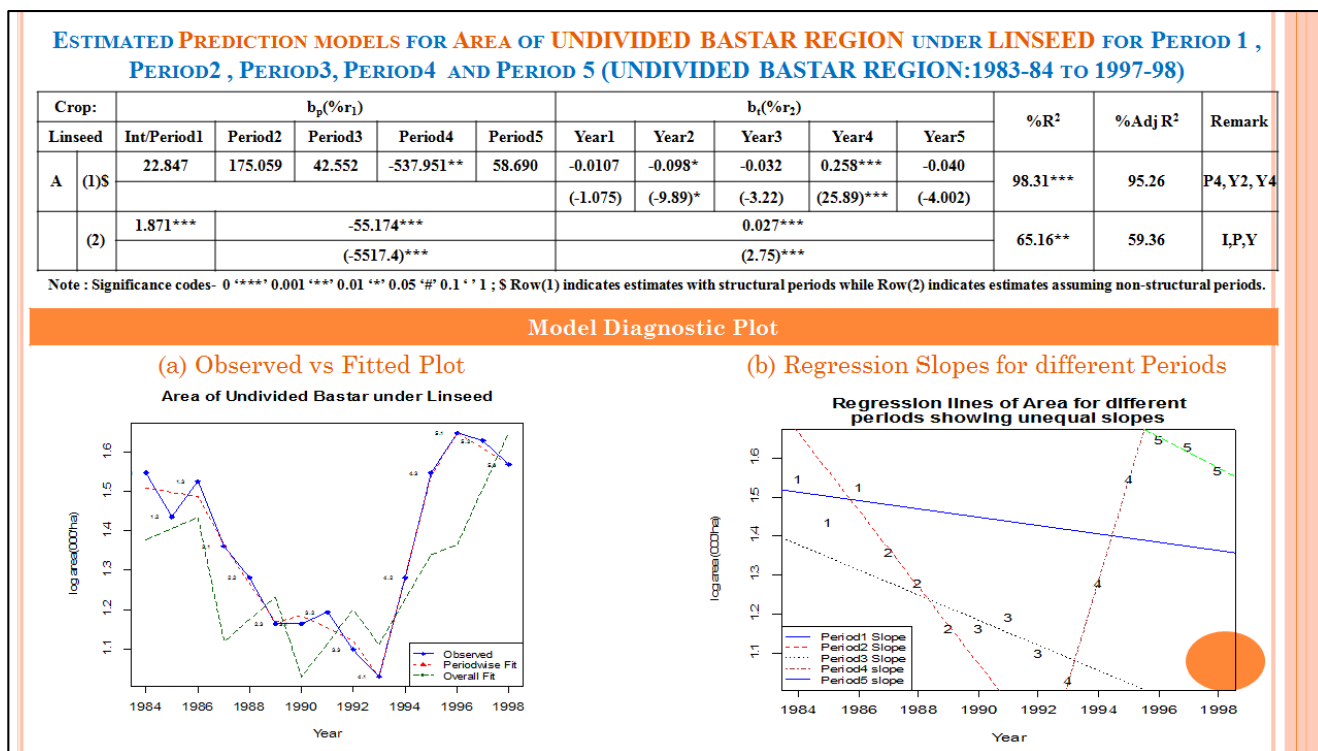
ESTIMATED PREDICTION MODELS FOR AREA OF UNDIVIDED BASTAR REGION UNDER LINSEED FOR PERIOD 1 , PERIOD2 , PERIOD3, PERIOD4 AND PERIOD 5 (UNDIVIDED BASTAR REGION:1983-84 TO 1997-98)

| Crop: | | $b_p(\%r_1)$ | | | | | $b_t(\%r_2)$ | | | | | %$R^2$ | %Adj $R^2$ | Remark |
|---|---|---|---|---|---|---|---|---|---|---|---|---|---|---|
| Linseed | | Int/Period1 | Period2 | Period3 | Period4 | Period5 | Year1 | Year2 | Year3 | Year4 | Year5 | | | |
| A | (1)$ | 22.847 | 175.059 | 42.552 | -537.951** | 58.690 | -0.0107 | -0.098* | -0.032 | 0.258*** | -0.040 | 98.31*** | 95.26 | P4, Y2, Y4 |
| | | | | | | | (-1.075) | (-9.89)* | (-3.22) | (25.89)*** | (-4.002) | | | |
| | (2) | 1.871*** | -55.174*** | | | | 0.027*** | | | | | 65.16** | 59.36 | I,P,Y |
| | | | (-5517.4)*** | | | | (2.75)*** | | | | | | | |

Note : Significance codes- 0 '***' 0.001 '**' 0.01 '*' 0.05 '#' 0.1 ' ' 1 ; $ Row(1) indicates estimates with structural periods while Row(2) indicates estimates assuming non-structural periods.

Model Diagnostic Plot

(a) Observed vs Fitted Plot

Area of Undivided Bastar under Linseed

log area(000ha)
1.6 1.5 1.4 1.3 1.2 1.1
1984 1986 1988 1990 1992 1994 1996 1998
Year
Observed
Periodwise Fit
Overall Fit

(b) Regression Slopes for different Periods

Regression lines of Area for different periods showing unequal slopes

log area(000ha)
1.6 1.5 1.4 1.3 1.2 1.1
1984 1986 1988 1990 1992 1994 1996 1998
Year
Period1 Slope
Period2 Slope
Period3 Slope
Period4 slope
Period5 slope